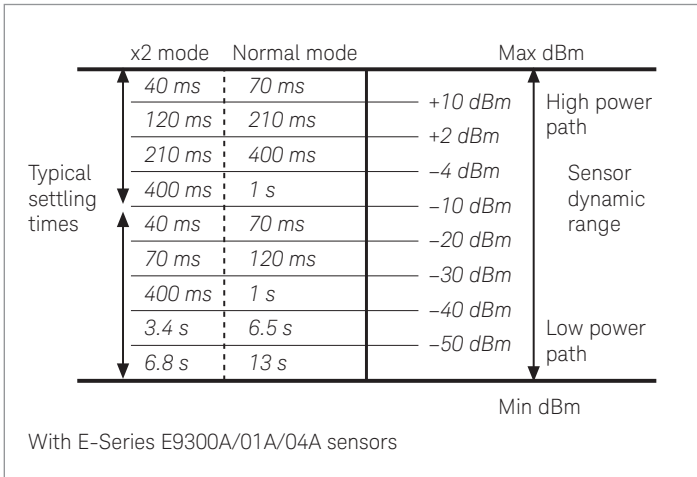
| x2 mode | Normal mode |
|---|---|
| 40 ms | 70 ms |
| 120 ms | 210 ms |
| 210 ms | 400 ms |
| 400 ms | 1 s |
| 40 ms | 70 ms |
| 70 ms | 120 ms |
| 400 ms | 1 s |
| 3.4 s | 6.5 s |
| 6.8 s | 13 s |

Typical settling times

Max dBm

+10 dBm
+2 dBm
–4 dBm
–10 dBm
–20 dBm
–30 dBm
–40 dBm
–50 dBm

High power path

Sensor dynamic range

Low power path

Min dBm

With E-Series E9300A/01A/04A sensors